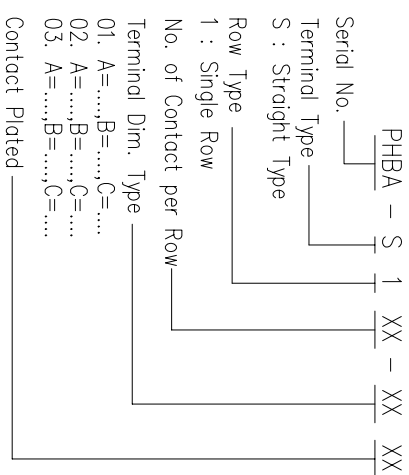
PHBA - S 1 XX - XX XX

Serial No.
Terminal Type
S : Straight Type
Row Type
1 : Single Row
No. of Contact per Row
Terminal Dim. Type
01. A=....,B=....,C=....
02. A=....,B=....,C=....
03. A=....,B=....,C=....
Contact Plated